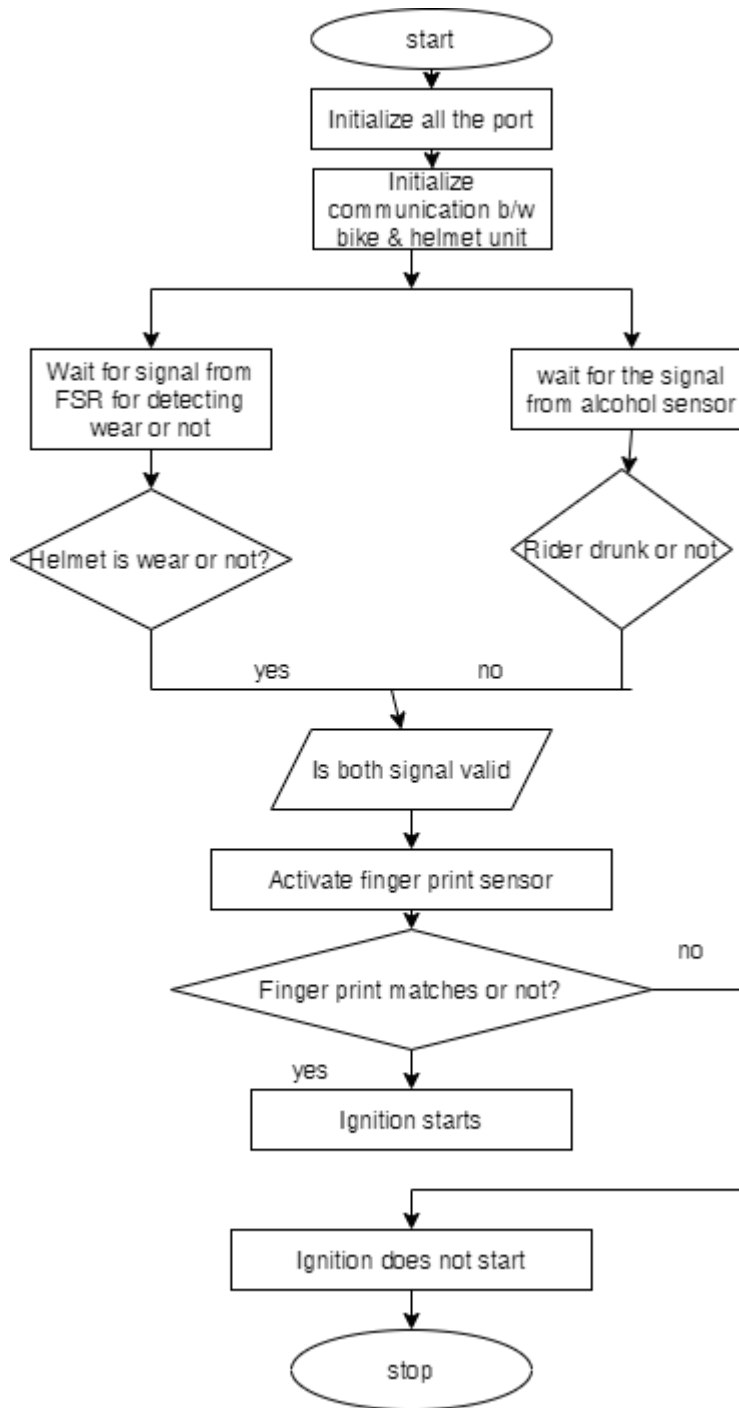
start

Initialize all the port

Initialize communication b/w bike & helmet unit

Wait for signal from FSR for detecting wear or not

wait for the signal from alcohol sensor

Helmet is wear or not?

Rider drunk or not

yes

no

Is both signal valid

Activate finger print sensor

no

Finger print matches or not?

yes

Ignition starts

Ignition does not start

stop